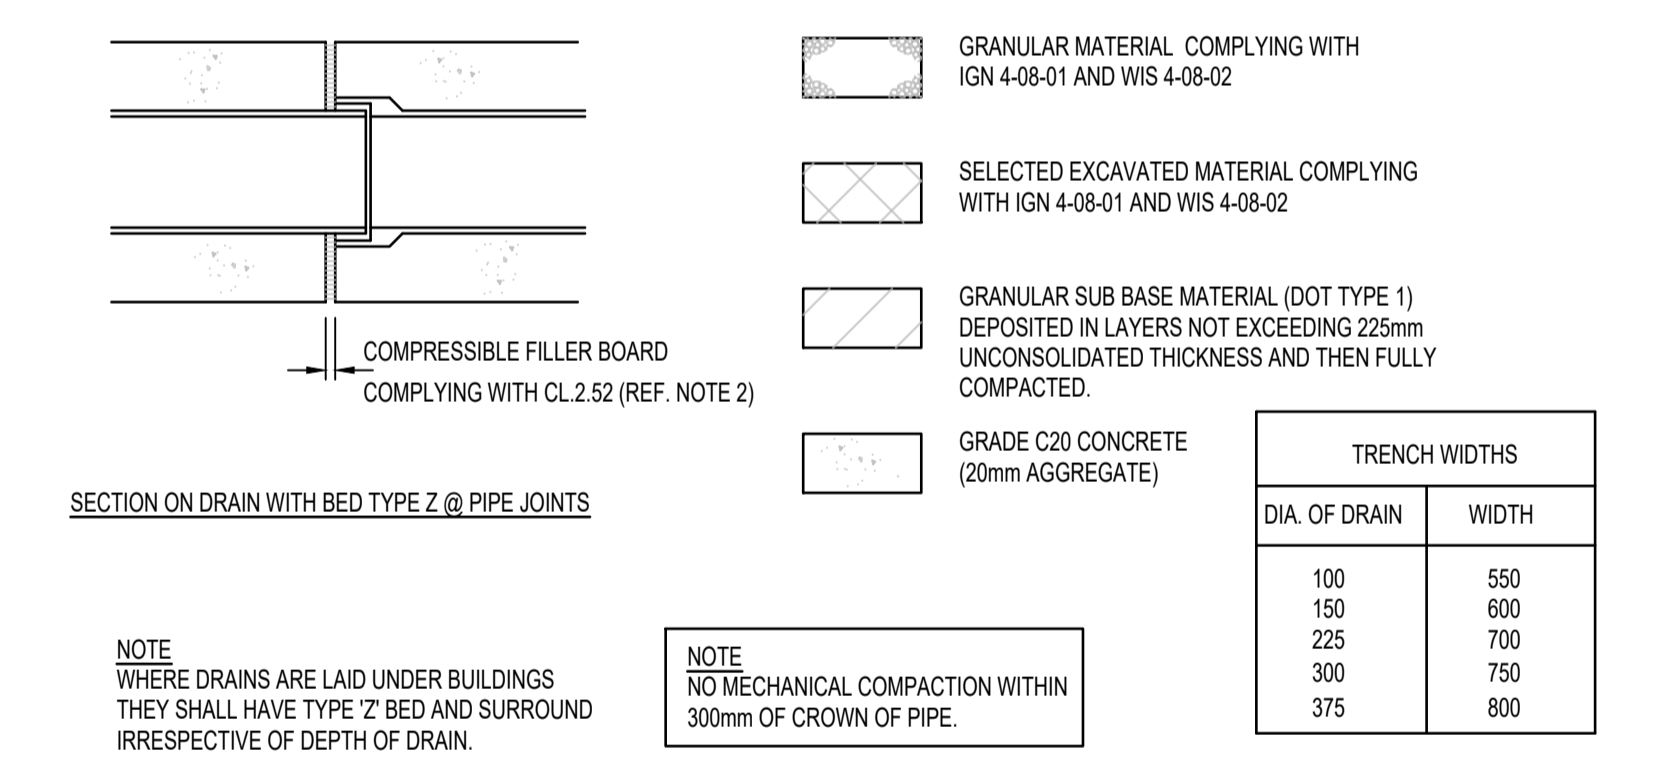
COMPRESSIBLE FILLER BOARD
COMPLYING WITH CL.2.52 (REF. NOTE 2)

SECTION ON DRAIN WITH BED TYPE Z @ PIPE JOINTS

GRANULAR MATERIAL COMPLYING WITH IGN 4-08-01 AND WIS 4-08-02

SELECTED EXCAVATED MATERIAL COMPLYING WITH IGN 4-08-01 AND WIS 4-08-02

GRANULAR SUB BASE MATERIAL (DOT TYPE 1) DEPOSITED IN LAYERS NOT EXCEEDING 225mm UNCONSOLIDATED THICKNESS AND THEN FULLY COMPACTED.

GRADE C20 CONCRETE (20mm AGGREGATE)

| TRENCH WIDTHS | |
|---|---|
| DIA. OF DRAIN | WIDTH |
| 100 | 550 |
| 150 | 600 |
| 225 | 700 |
| 300 | 750 |
| 375 | 800 |

NOTE
WHERE DRAINS ARE LAID UNDER BUILDINGS THEY SHALL HAVE TYPE 'Z' BED AND SURROUND IRRESPECTIVE OF DEPTH OF DRAIN.

NOTE
NO MECHANICAL COMPACTION WITHIN 300mm OF CROWN OF PIPE.